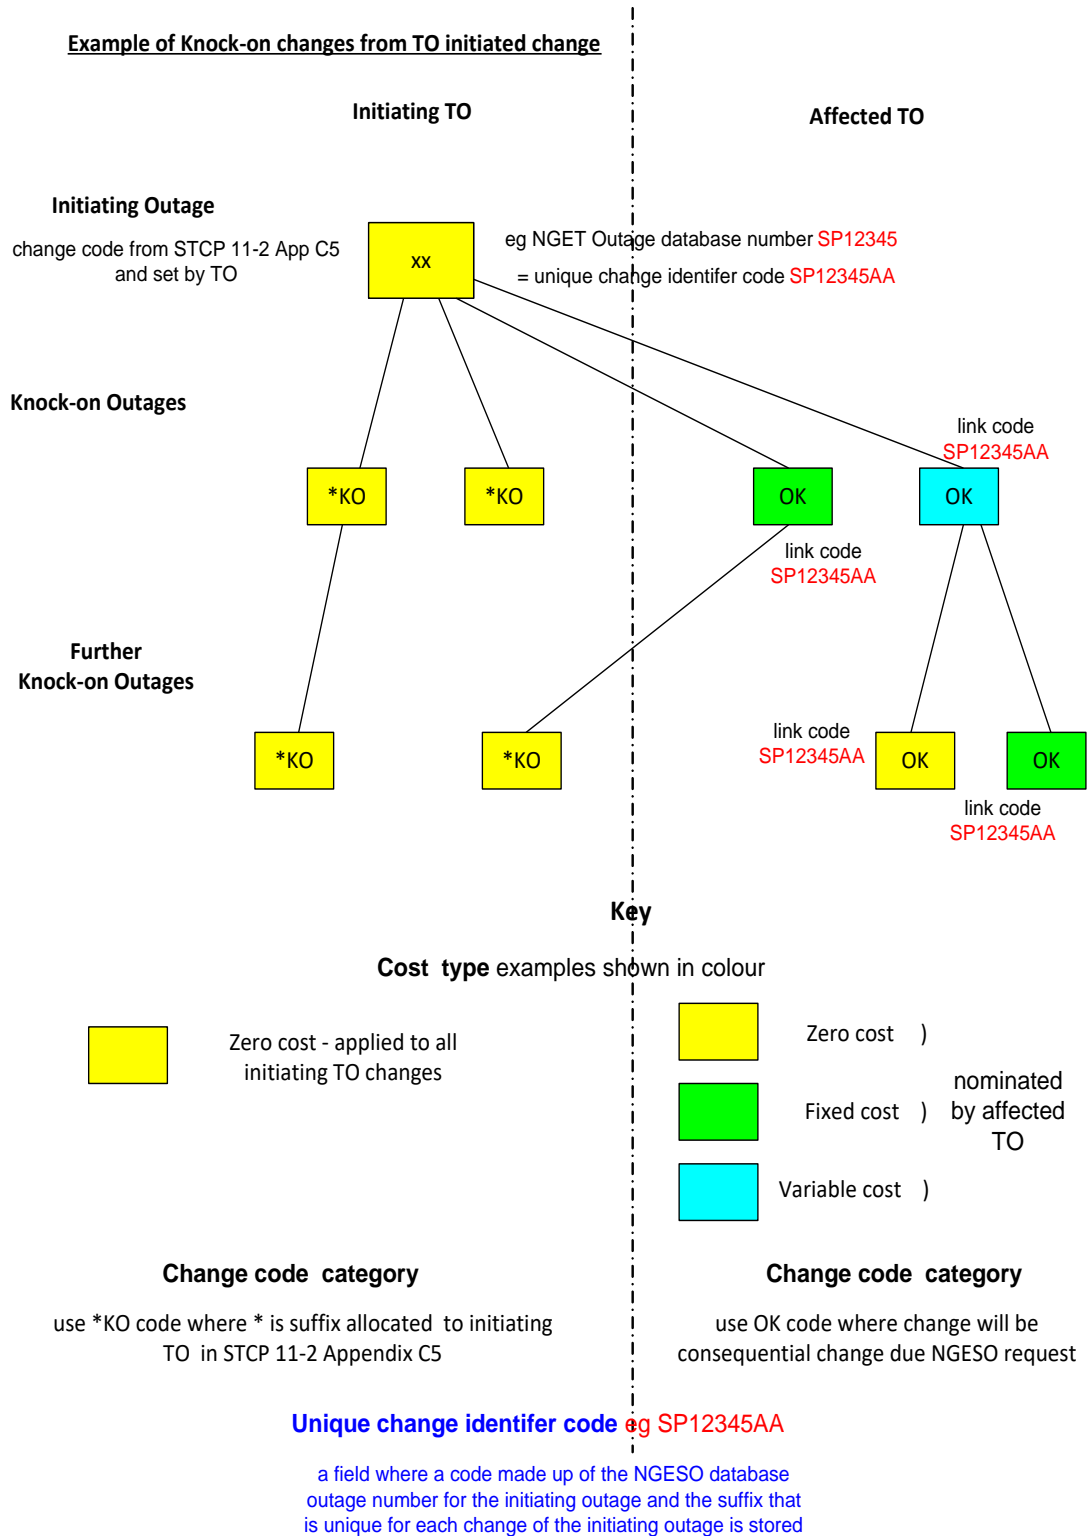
Example of Knock-on changes from TO initiated change

Initiating TO

Affected TO

Initiating Outage

change code from STCP 11-2 App C5 and set by TO

xx

eg NGET Outage database number SP12345

= unique change identifer code SP12345AA

Knock-on Outages

link code SP12345AA

*KO

*KO

OK

OK

link code SP12345AA

Further Knock-on Outages

link code SP12345AA

*KO

*KO

OK

OK

link code SP12345AA

Key

Cost type examples shown in colour

Zero cost - applied to all initiating TO changes

Zero cost )

Fixed cost )

Variable cost )

nominated by affected TO

Change code category

use *KO code where * is suffix allocated to initiating TO in STCP 11-2 Appendix C5

Change code category

use OK code where change will be consequential change due NGESO request

Unique change identifer code eg SP12345AA

a field where a code made up of the NGESO database outage number for the initiating outage and the suffix that is unique for each change of the initiating outage is stored